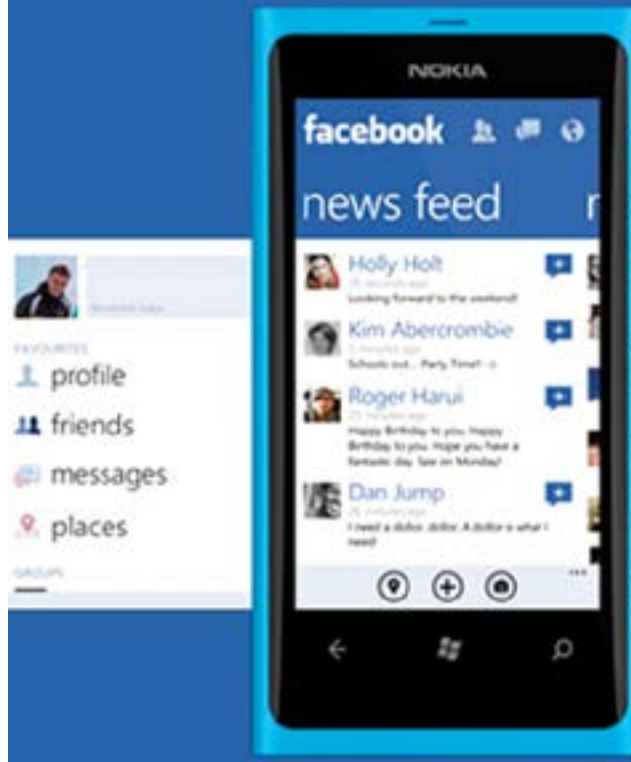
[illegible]

FAVOURITES

profile

friends

messages

places

GROUPS

NOKIA

facebook

news feed

Holly Holt
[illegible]
Looking forward to the weekend!

Kim Abercrombie
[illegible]
Schools out... Party Time!! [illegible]

Roger Harui
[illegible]
Happy Birthday to you. Happy Birthday to you. Hope you have a fantastic day. See on Monday!

Dan Jump
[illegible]
I need a dollar, dollar. A dollar is what I need!

...